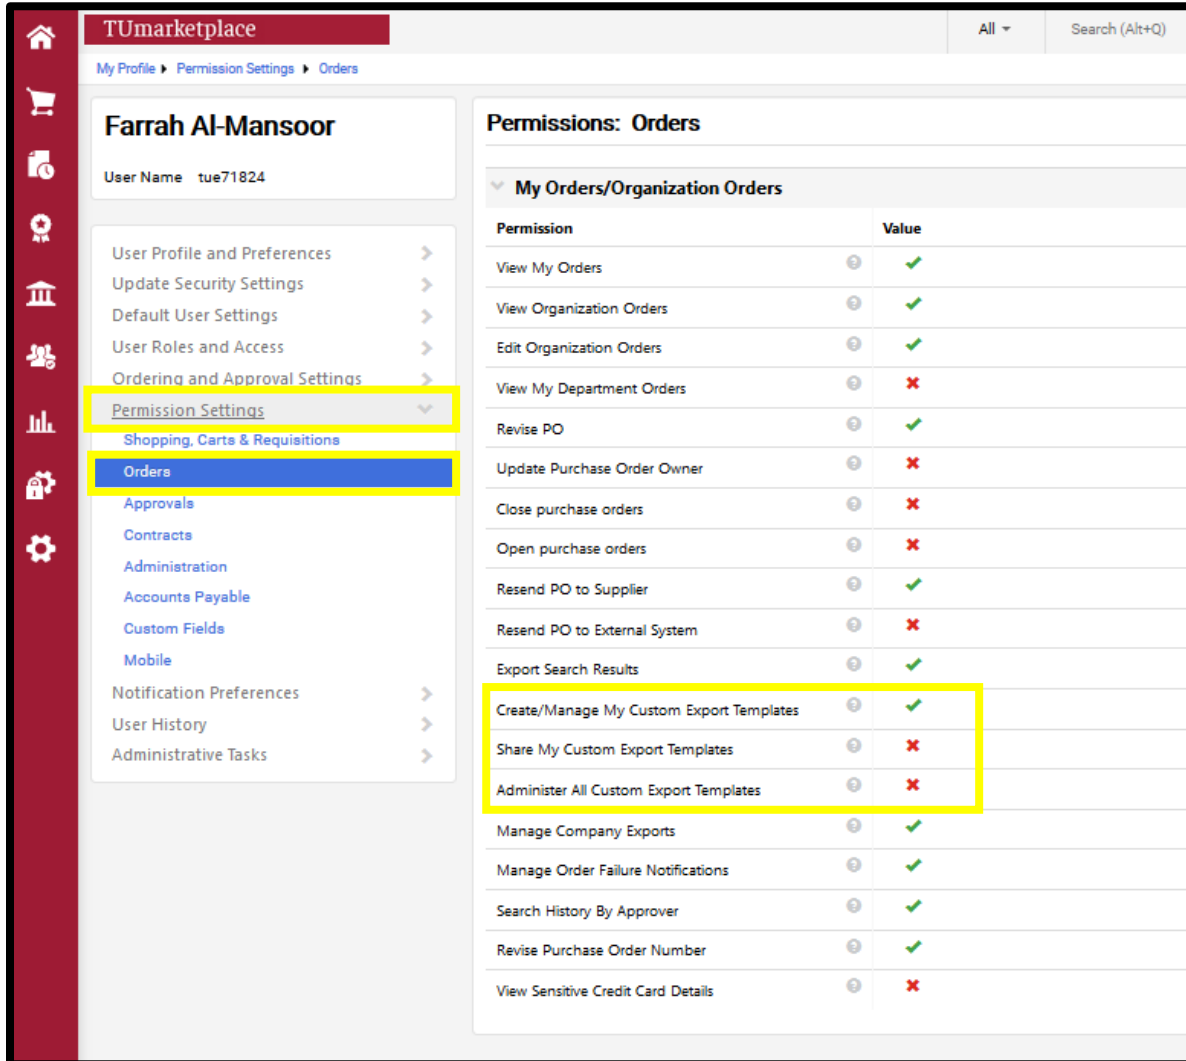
TUmarketplace

All

Search (Alt+Q)

My Profile ▸ Permission Settings ▸ Orders

Farrah Al-Mansoor

User Name tue71824

User Profile and Preferences
Update Security Settings
Default User Settings
User Roles and Access
Ordering and Approval Settings
Permission Settings
Shopping, Carts & Requisitions
Orders
Approvals
Contracts
Administration
Accounts Payable
Custom Fields
Mobile
Notification Preferences
User History
Administrative Tasks

Permissions: Orders

My Orders/Organization Orders

| Permission | Value |
|---|---|
| View My Orders | ✓ |
| View Organization Orders | ✓ |
| Edit Organization Orders | ✓ |
| View My Department Orders | ✗ |
| Revise PO | ✓ |
| Update Purchase Order Owner | ✗ |
| Close purchase orders | ✗ |
| Open purchase orders | ✗ |
| Resend PO to Supplier | ✓ |
| Resend PO to External System | ✗ |
| Export Search Results | ✓ |
| Create/Manage My Custom Export Templates | ✓ |
| Share My Custom Export Templates | ✗ |
| Administer All Custom Export Templates | ✗ |
| Manage Company Exports | ✓ |
| Manage Order Failure Notifications | ✓ |
| Search History By Approver | ✓ |
| Revise Purchase Order Number | ✓ |
| View Sensitive Credit Card Details | ✗ |